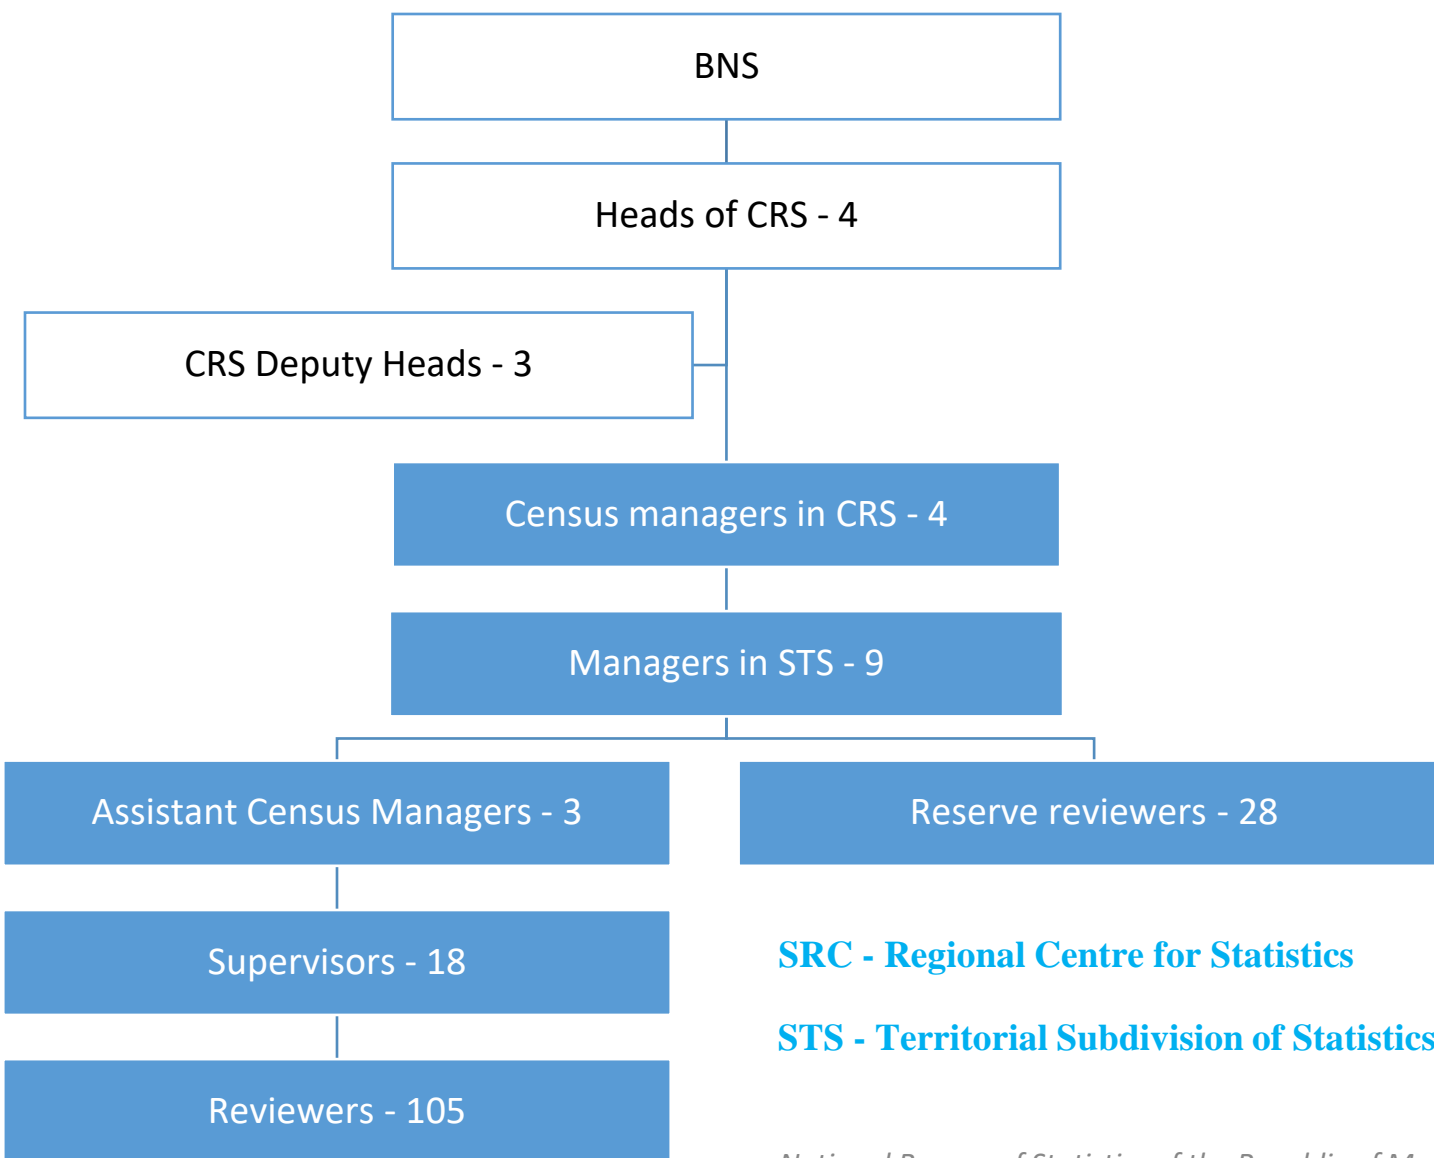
BNS

Heads of CRS - 4

CRS Deputy Heads - 3

Census managers in CRS - 4

Managers in STS - 9

Assistant Census Managers - 3

Reserve reviewers - 28

Supervisors - 18

Reviewers - 105

SRC - Regional Centre for Statistics

STS - Territorial Subdivision of Statistics

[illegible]